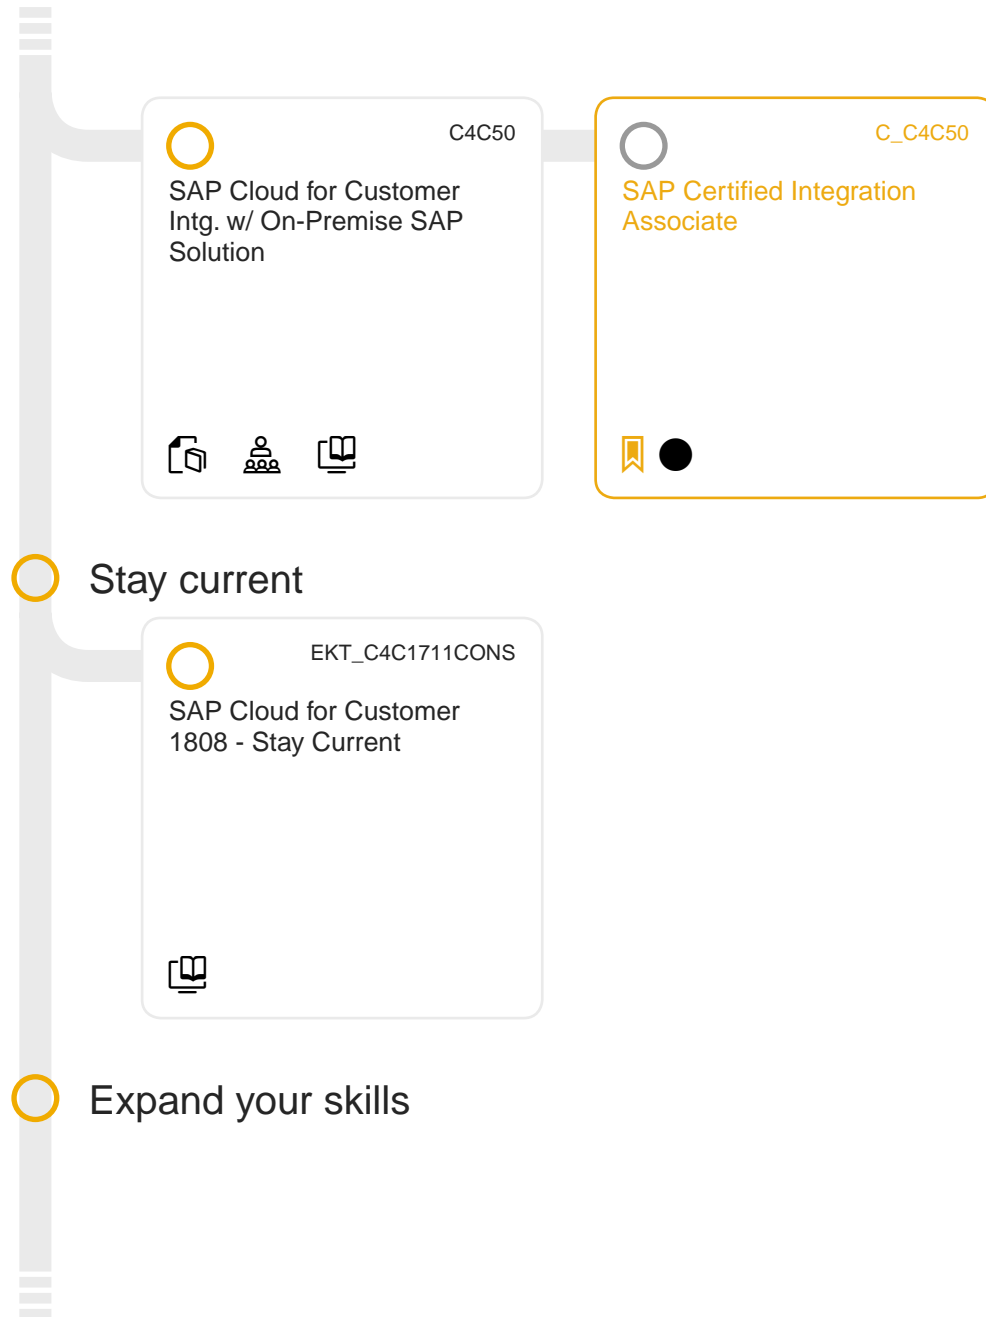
C4C50

SAP Cloud for Customer Intg. w/ On-Premise SAP Solution

C_C4C50

SAP Certified Integration Associate

Stay current

EKT_C4C1711CONS

SAP Cloud for Customer 1808 - Stay Current

Expand your skills